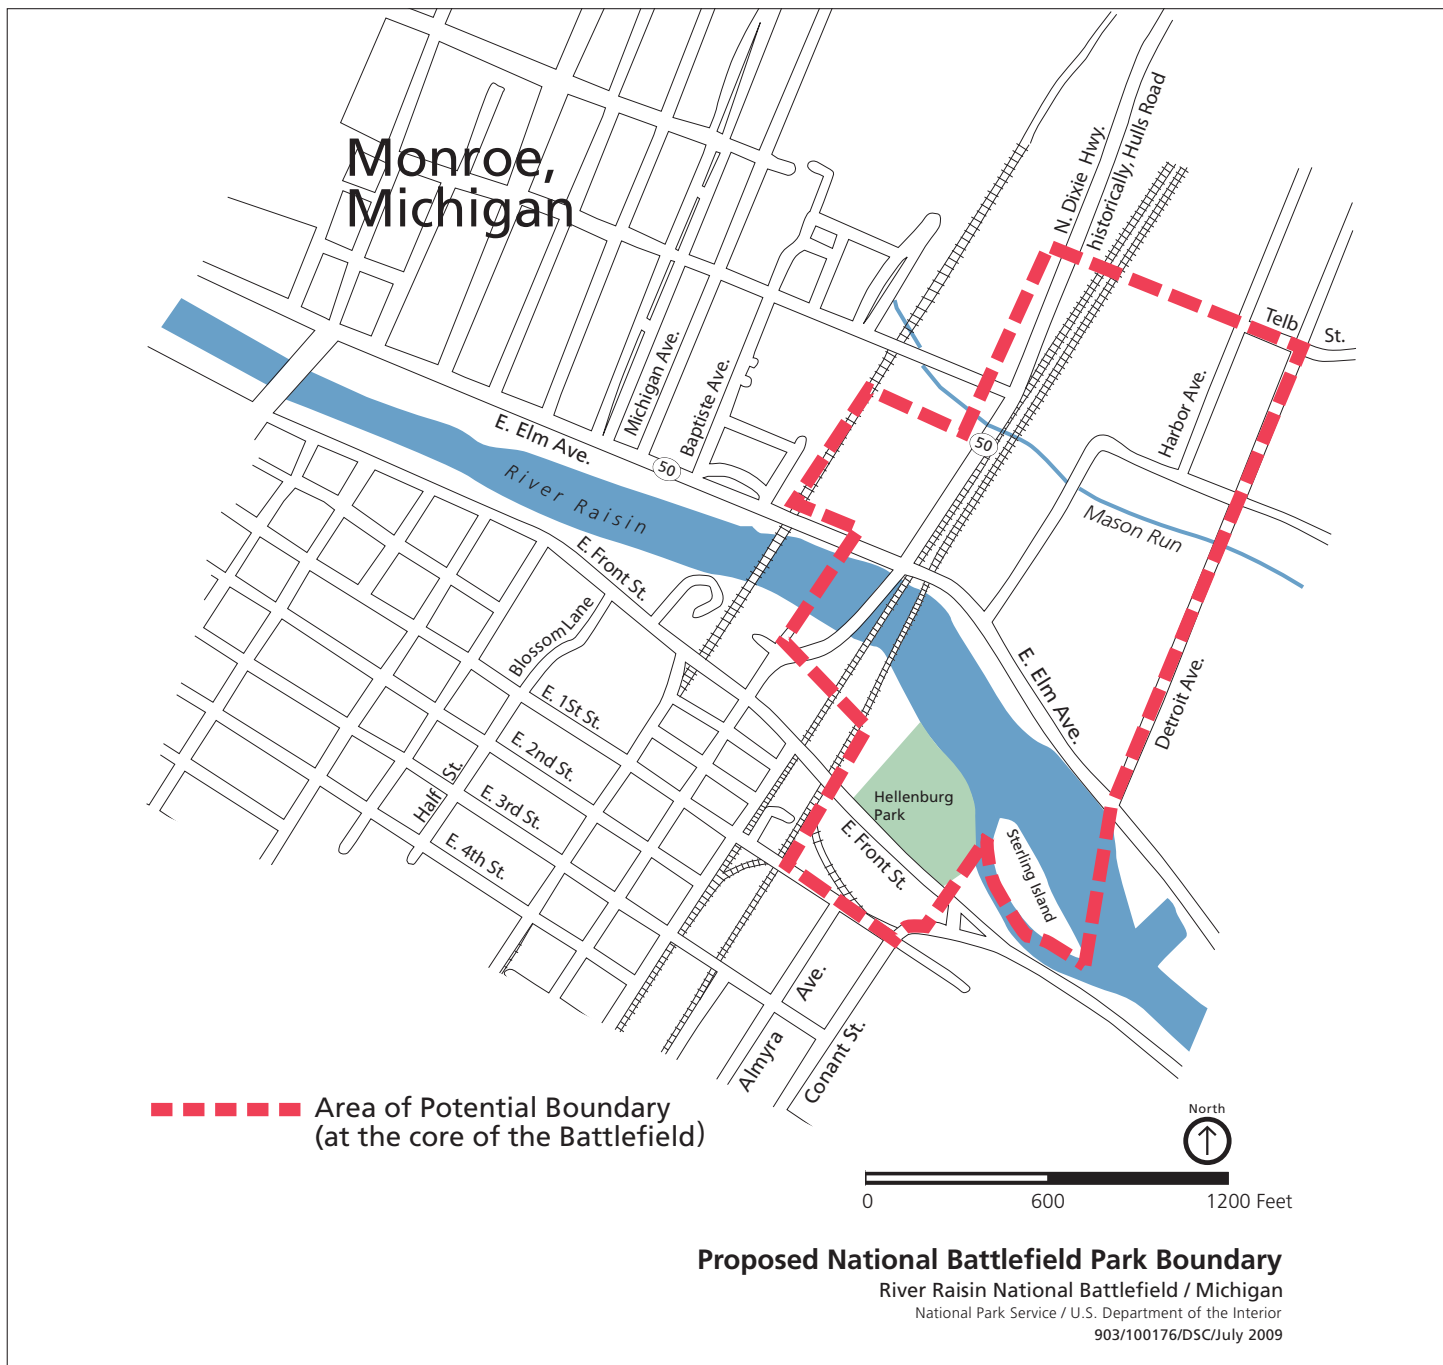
Monroe, Michigan

N. Dixie Hwy.
historically, Hulls Road
Telb St.
Harbor Ave.
Michigan Ave.
Baptiste Ave.
50
50
E. Elm Ave.
River Raisin
Mason Run
E. Front St.
Blossom Lane
E. 1St St.
E. 2nd St.
E. 3rd St.
E. 4th St.
Half St.
E. Elm Ave.
Detroit Ave.
Hellenburg Park
E. Front St.
Sterling Island
Almyra Ave.
Conant St.

Area of Potential Boundary (at the core of the Battlefield)

North

0 600 1200 Feet

Proposed National Battlefield Park Boundary
River Raisin National Battlefield / Michigan
National Park Service / U.S. Department of the Interior
903/100176/DSC/July 2009